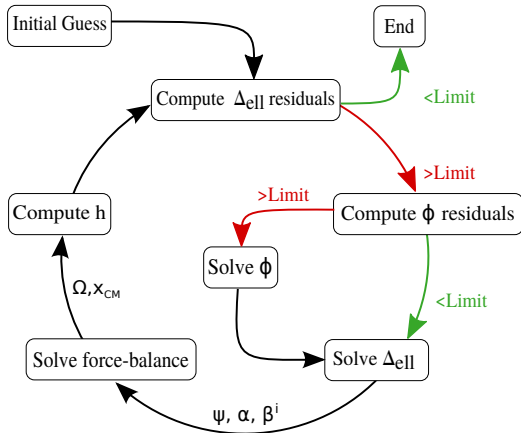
Initial Guess

End

Compute $\Delta_{ell}$ residuals

<Limit

>Limit

>Limit

Compute h

Compute $\phi$ residuals

Solve $\phi$

<Limit

$\Omega, x_{CM}$

Solve force-balance

Solve $\Delta_{ell}$

$\psi$, $\alpha$, $\beta^i$